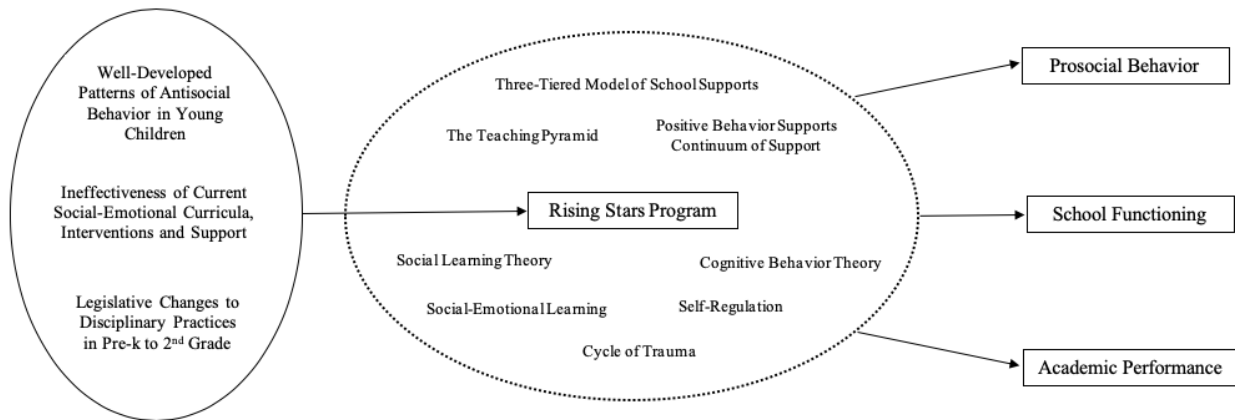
Well-Developed Patterns of Antisocial Behavior in Young Children

Ineffectiveness of Current Social-Emotional Curricula, Interventions and Support

Legislative Changes to Disciplinary Practices in Pre-k to 2nd Grade

Three-Tiered Model of School Supports

The Teaching Pyramid

Positive Behavior Supports Continuum of Support

Rising Stars Program

Social Learning Theory

Cognitive Behavior Theory

Social-Emotional Learning

Self-Regulation

Cycle of Trauma

Prosocial Behavior

School Functioning

Academic Performance